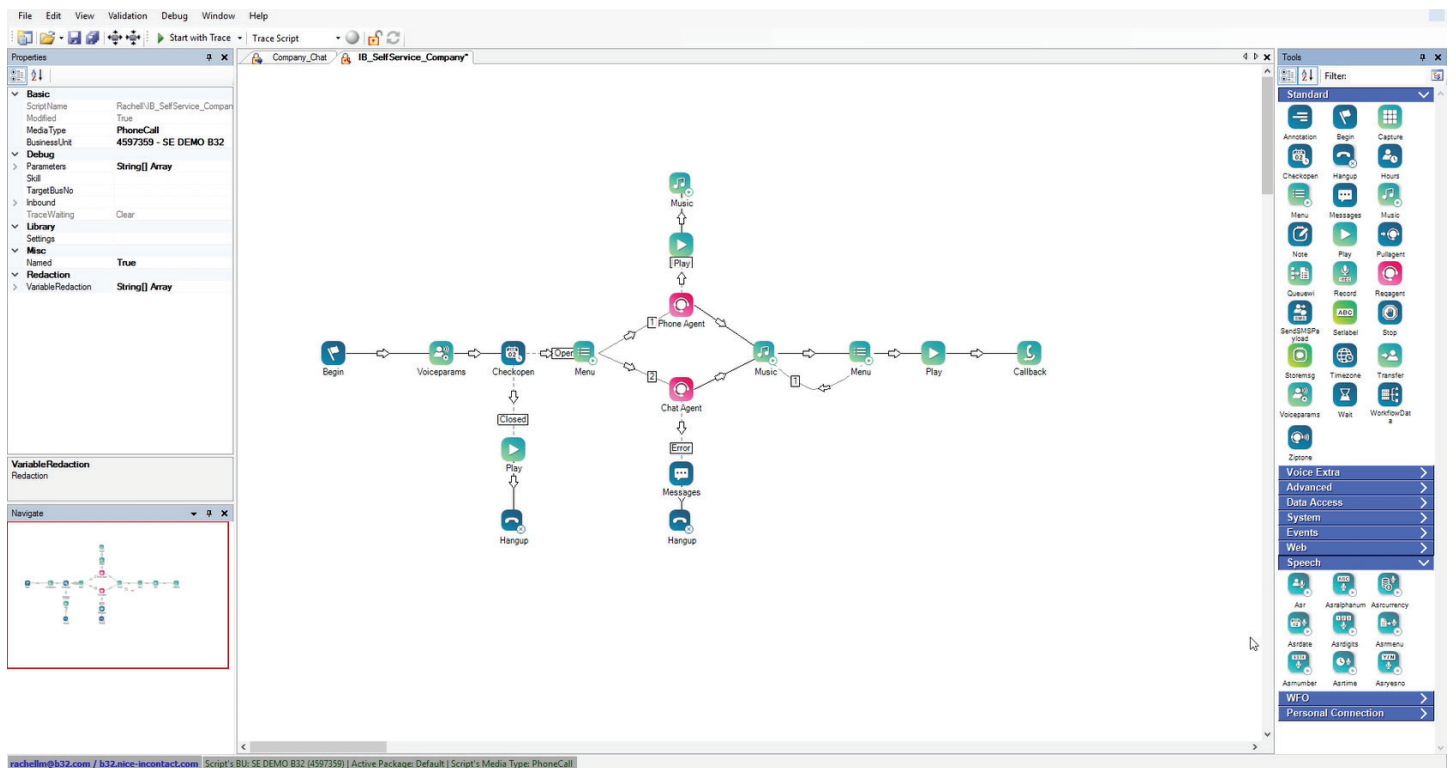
File Edit View Validation Debug Window Help

Start with Trace Trace Script

Properties

Basic
ScriptName Rachell\IB_SelfService_Compan
Modified True
MediaType PhoneCall
BusinessUnit 4597359 - SE DEMO B32
Debug
Parameters String[] Array
Skill
TargetBusNo
Inbound
TraceWaiting Clear
Library
Settings
Misc
Named True
Redaction
VariableRedaction String[] Array

VariableRedaction
Redaction

Navigate

Company_Chat IB_SelfService_Company*

Music
Play
Phone Agent
1
2
Begin
Voiceparams
Checkopen
Open
Menu
Music
Menu
Play
Callback
1
Chat Agent
Closed
Play
Error
Messages
Hangup
Hangup

Tools
Filter:
Standard
Annotation Begin Capture
Checkopen Hangup Hours
Menu Messages Music
Note Play Pullagent
Queuewi Record Reqagent
SendSMSPaylod Setlabel Stop
Storemsg Timezone Transfer
Voiceparams Wait WorkflowData
Ziptone
Voice Extra
Advanced
Data Access
System
Events
Web
Speech
Asr Asralphanum Asrcurrency
Asrdate Asrdigits Asrmenu
Asrnumber Asrtime Asryesno
WFO
Personal Connection

rachellm@b32.com / b32.nice-incontact.com Script's BU: SE DEMO B32 (4597359) | Active Package: Default | Script's Media Type: PhoneCall